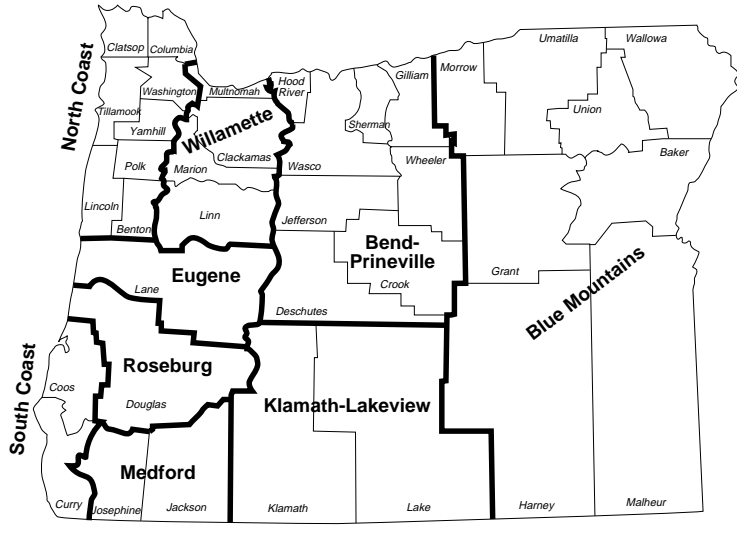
North Coast
Clatsop
Columbia
Tillamook
Washington
Multnomah
Hood River
Yamhill
Willamette
Polk
Marion
Clackamas
Lincoln
Linn
Benton
Morrow
Umatilla
Wallowa
Gilliam
Union
Sherman
Wasco
Wheeler
Baker
Jefferson
Bend-Prineville
Crook
Grant
Blue Mountains
Eugene
Lane
Deschutes
South Coast
Coos
Roseburg
Douglas
Klamath-Lakeview
Medford
Curry
Josephine
Jackson
Klamath
Lake
Harney
Malheur